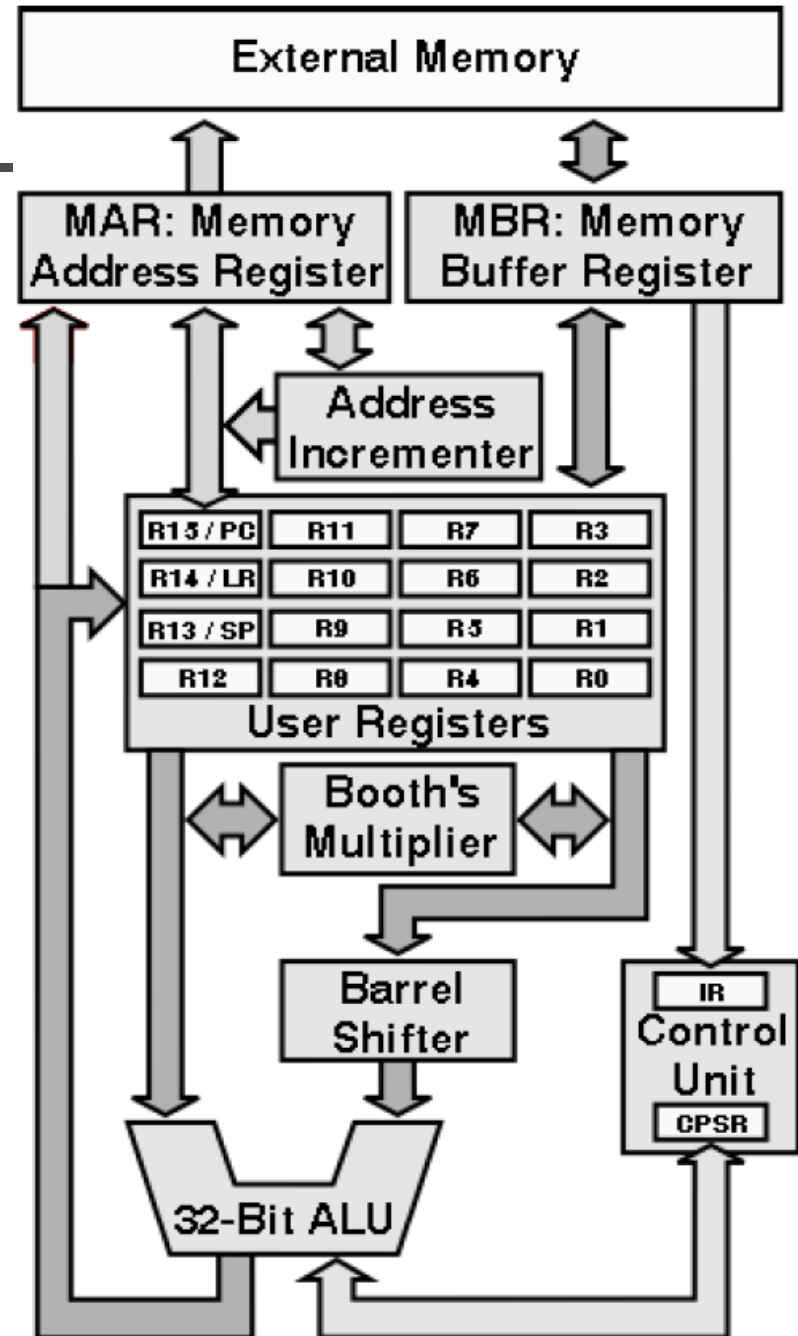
External Memory

MAR: Memory Address Register

MBR: Memory Buffer Register

Address Incrementer

| R15 / PC | R11 | R7 | R3 |
|---|---|---|---|
| R14 / LR | R10 | R6 | R2 |
| R13 / SP | R9 | R5 | R1 |
| R12 | R8 | R4 | R0 |

User Registers

Booth's Multiplier

Barrel Shifter

IR
Control Unit
CPSR

32-Bit ALU